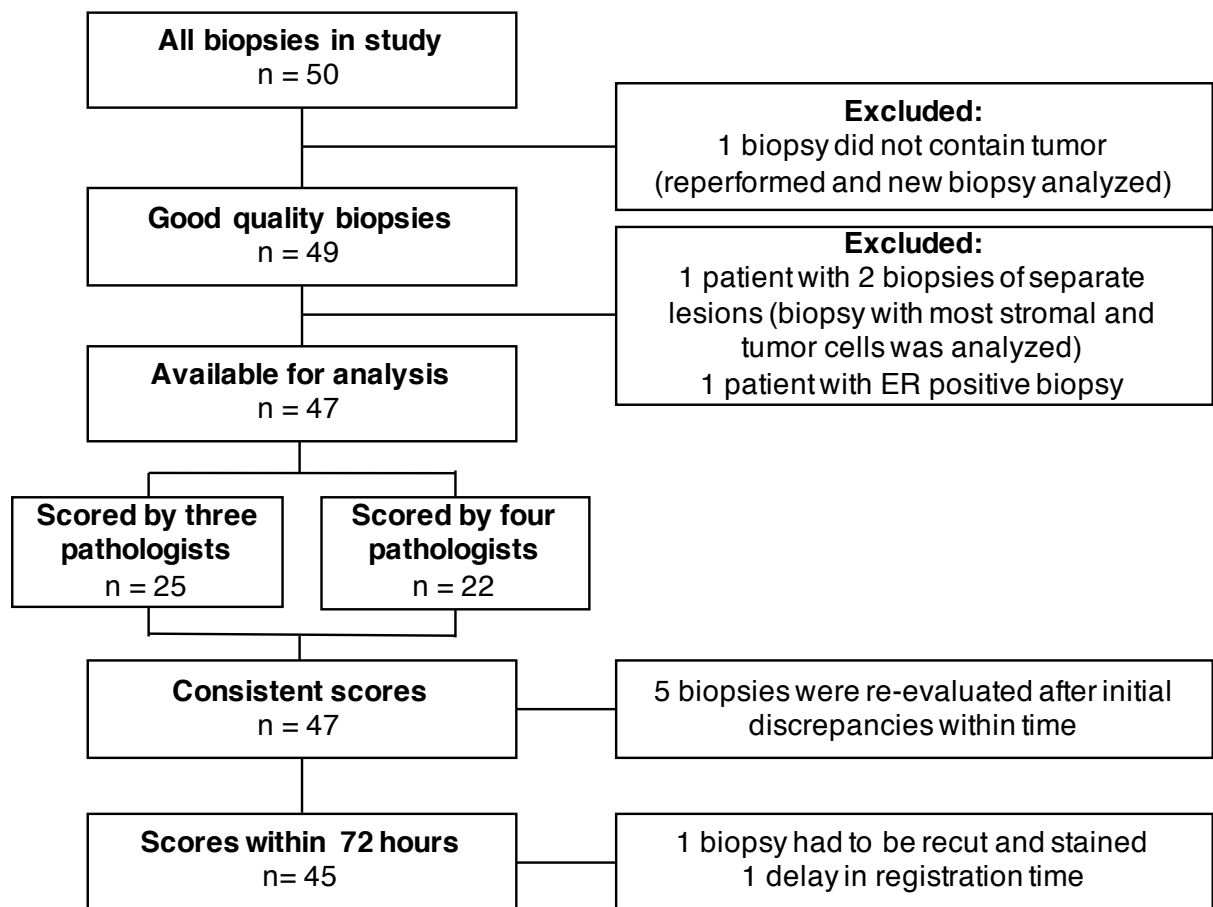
**All biopsies in study**
n = 50

**Excluded:**
1 biopsy did not contain tumor (reperformed and new biopsy analyzed)

**Good quality biopsies**
n = 49

**Excluded:**
1 patient with 2 biopsies of separate lesions (biopsy with most stromal and tumor cells was analyzed)
1 patient with ER positive biopsy

**Available for analysis**
n = 47

**Scored by three pathologists**
n = 25

**Scored by four pathologists**
n = 22

**Consistent scores**
n = 47

5 biopsies were re-evaluated after initial discrepancies within time

**Scores within 72 hours**
n= 45

1 biopsy had to be recut and stained
1 delay in registration time